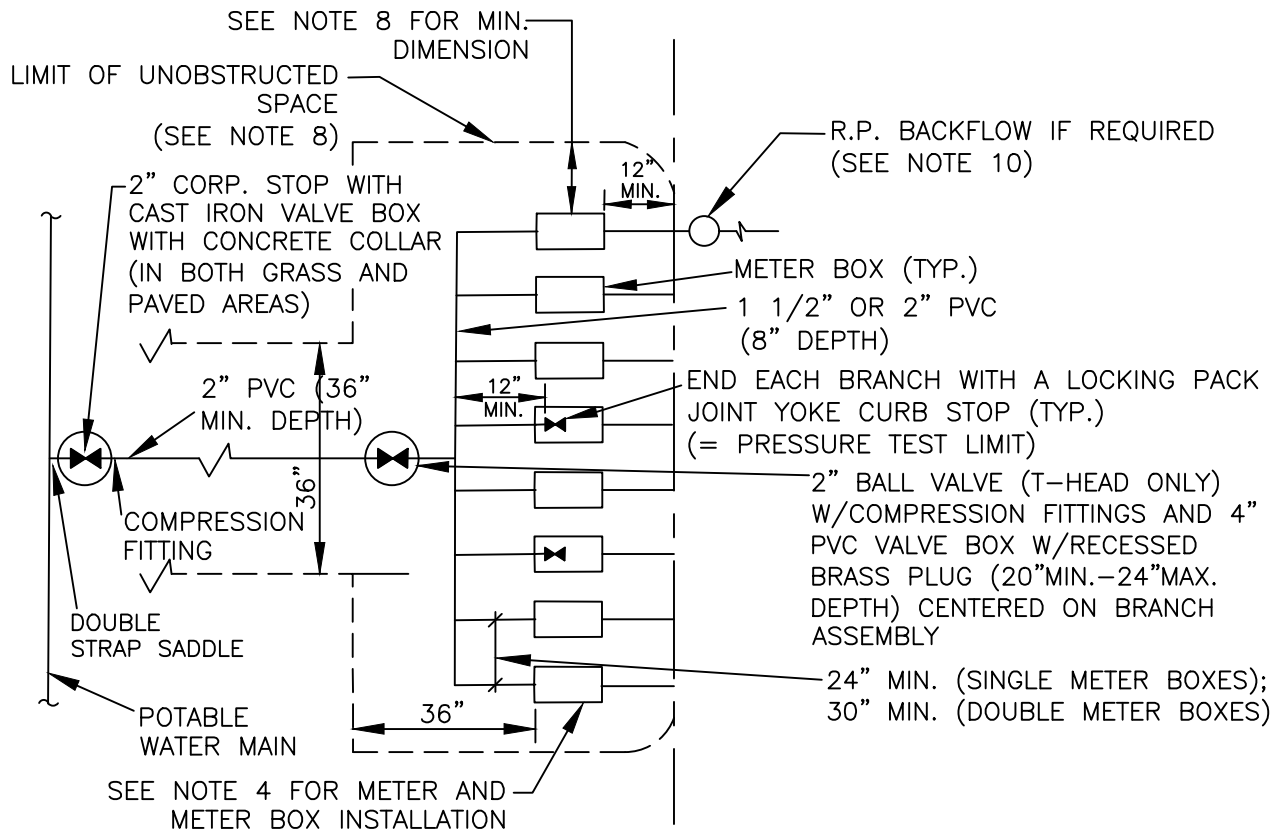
SEE NOTE 8 FOR MIN. DIMENSION

LIMIT OF UNOBSTRUCTED SPACE (SEE NOTE 8)

R.P. BACKFLOW IF REQUIRED (SEE NOTE 10)

12" MIN.

2" CORP. STOP WITH CAST IRON VALVE BOX WITH CONCRETE COLLAR (IN BOTH GRASS AND PAVED AREAS)

METER BOX (TYP.)

1 1/2" OR 2" PVC (8" DEPTH)

12" MIN.

2" PVC (36" MIN. DEPTH)

END EACH BRANCH WITH A LOCKING PACK JOINT YOKE CURB STOP (TYP.) (= PRESSURE TEST LIMIT)

36"

2" BALL VALVE (T–HEAD ONLY) W/COMPRESSION FITTINGS AND 4" PVC VALVE BOX W/RECESSED BRASS PLUG (20"MIN.–24"MAX. DEPTH) CENTERED ON BRANCH ASSEMBLY

COMPRESSION FITTING

DOUBLE STRAP SADDLE

24" MIN. (SINGLE METER BOXES); 30" MIN. (DOUBLE METER BOXES)

POTABLE WATER MAIN

36"

SEE NOTE 4 FOR METER AND METER BOX INSTALLATION